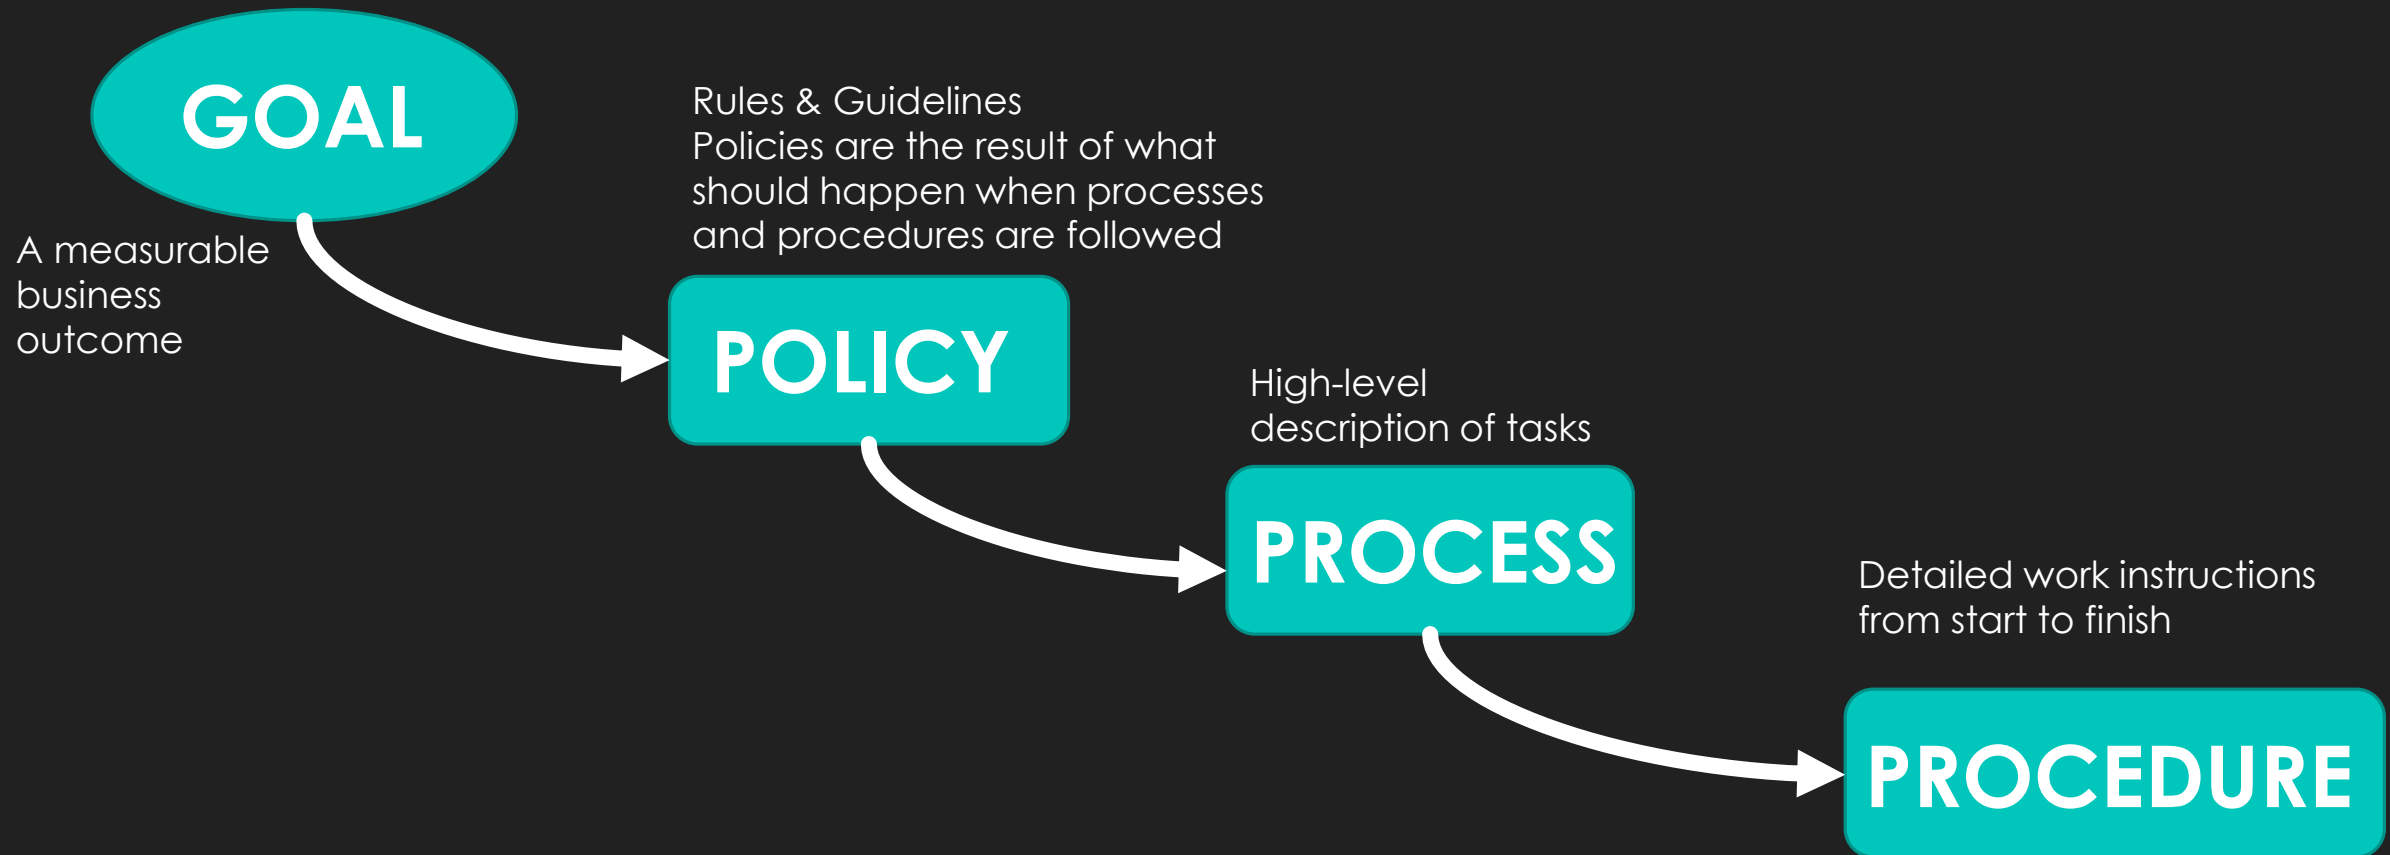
GOAL

A measurable business outcome

Rules & Guidelines
Policies are the result of what should happen when processes and procedures are followed

POLICY

High-level description of tasks

PROCESS

Detailed work instructions from start to finish

PROCEDURE